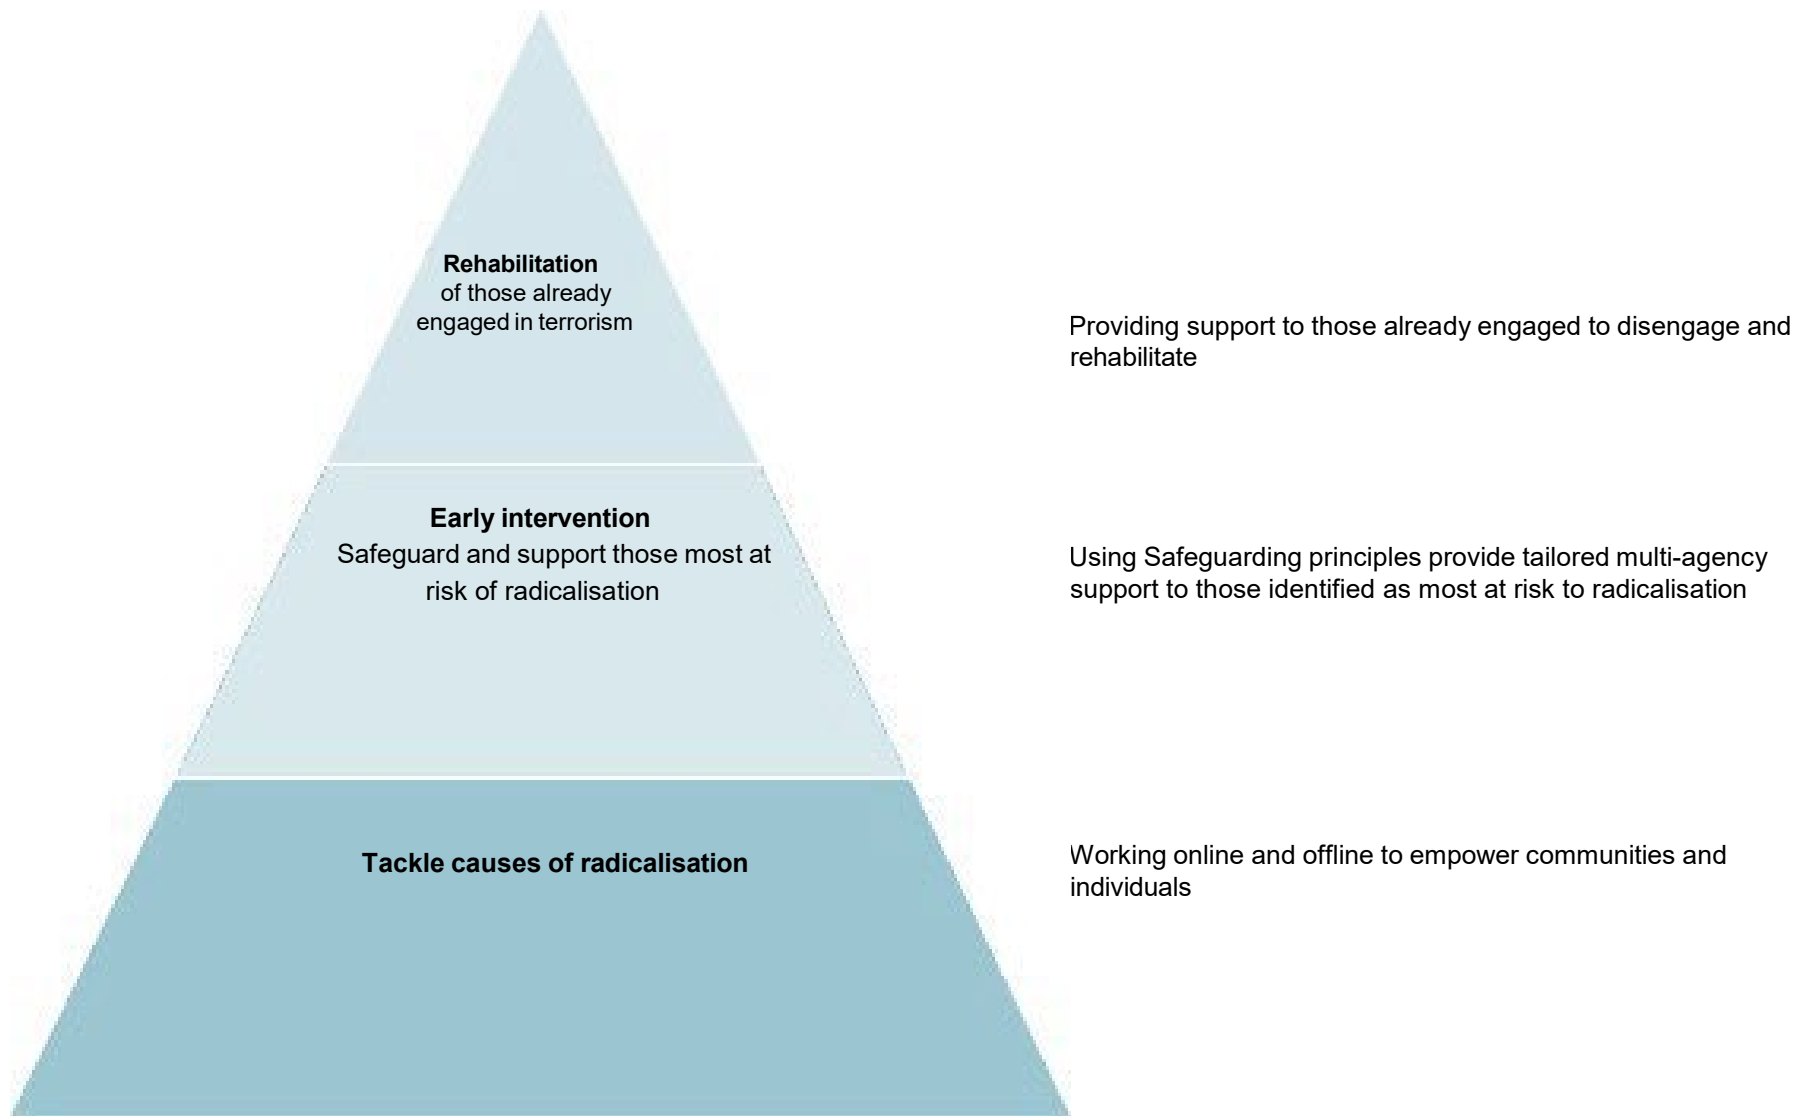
**Rehabilitation**
of those already engaged in terrorism

Providing support to those already engaged to disengage and rehabilitate

**Early intervention**
Safeguard and support those most at risk of radicalisation

Using Safeguarding principles provide tailored multi-agency support to those identified as most at risk to radicalisation

**Tackle causes of radicalisation**

Working online and offline to empower communities and individuals